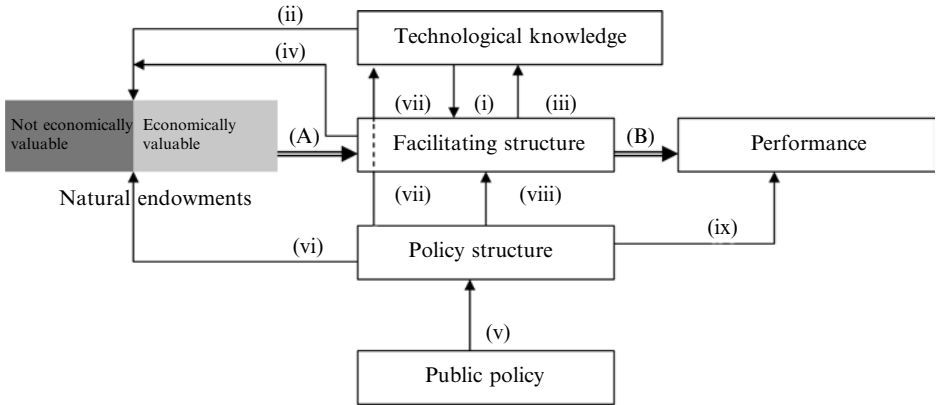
(ii)

Technological knowledge

(iv)

(vii)

(i)

(iii)

Not economically valuable

Economically valuable

(A)

Facilitating structure

(B)

Performance

Natural endowments

(vii)

(viii)

(vi)

Policy structure

(ix)

(v)

Public policy